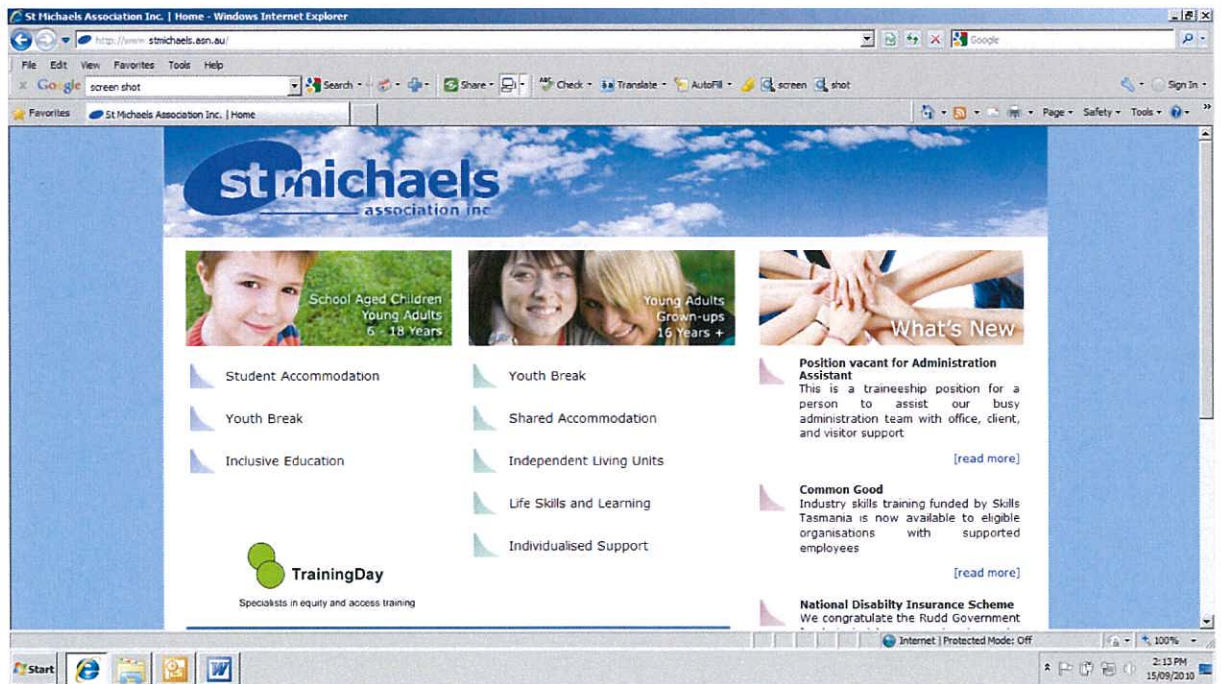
St Michaels Association Inc. | Home - Windows Internet Explorer

http://www.stmichaels.asn.au/

Google

File Edit View Favorites Tools Help

Google screen shot Search Share Check Translate AutoFill screen shot Sign In

Favorites St Michaels Association Inc. | Home

Page Safety Tools

stmichaels association inc

School Aged Children Young Adults 6 - 18 Years

Young Adults Grown-ups 16 Years +

What's New

Student Accommodation

Youth Break

Inclusive Education

Youth Break

Shared Accommodation

Independent Living Units

Life Skills and Learning

Individualised Support

Position vacant for Administration Assistant
This is a traineeship position for a person to assist our busy administration team with office, client, and visitor support

[read more]

Common Good
Industry skills training funded by Skills Tasmania is now available to eligible organisations with supported employees

[read more]

National Disabilty Insurance Scheme
We congratulate the Rudd Government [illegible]

TrainingDay
Specialists in equity and access training

Internet | Protected Mode: Off

100%

Start

2:13 PM 15/09/2010